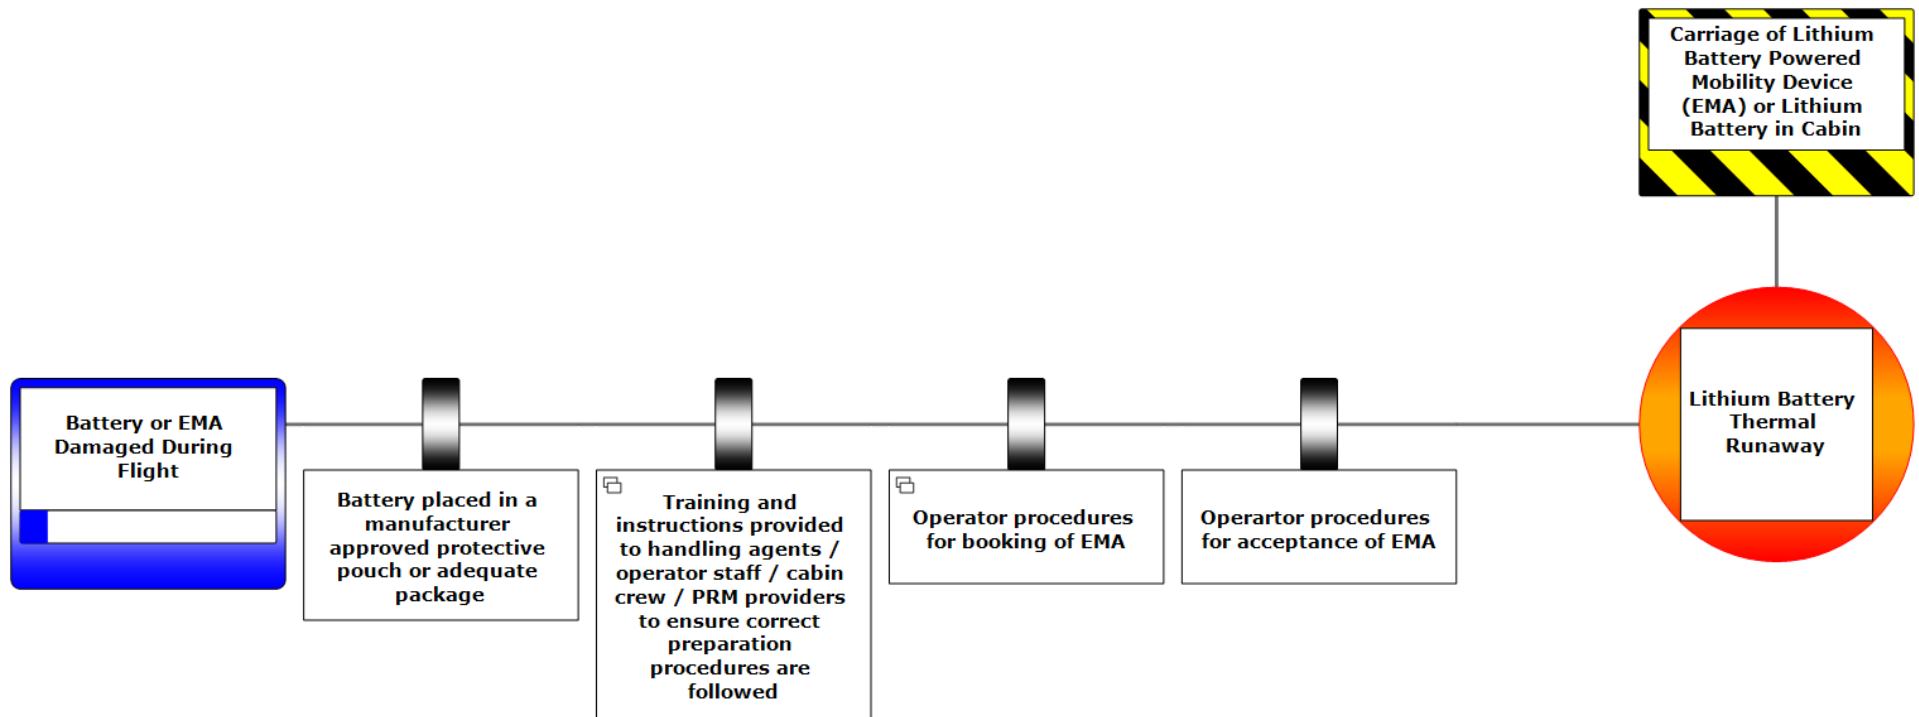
Carriage of Lithium Battery Powered Mobility Device (EMA) or Lithium Battery in Cabin

Battery or EMA Damaged During Flight

Battery placed in a manufacturer approved protective pouch or adequate package

Training and instructions provided to handling agents / operator staff / cabin crew / PRM providers to ensure correct preparation procedures are followed

Operator procedures for booking of EMA

Operartor procedures for acceptance of EMA

Lithium Battery Thermal Runaway